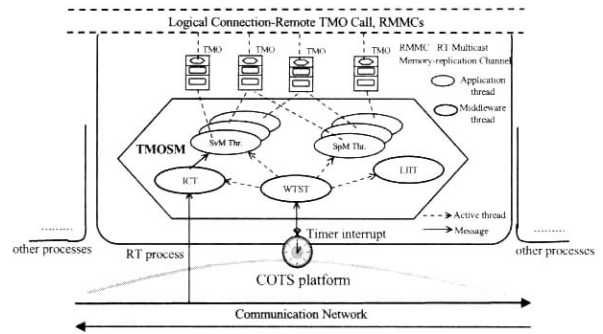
Logical Connection-Remote TMO Call, RMMCs

TMO TMO TMO TMO

RMMC RT Multicast Memory-replication Channel

Application thread

Middleware thread

TMOSM

SvM Thr.

SpM Thr.

ICT

WTST

LIIT

Active thread

Message

Timer interrupt

other processes

RT process

COTS platform

other processes

Communication Network